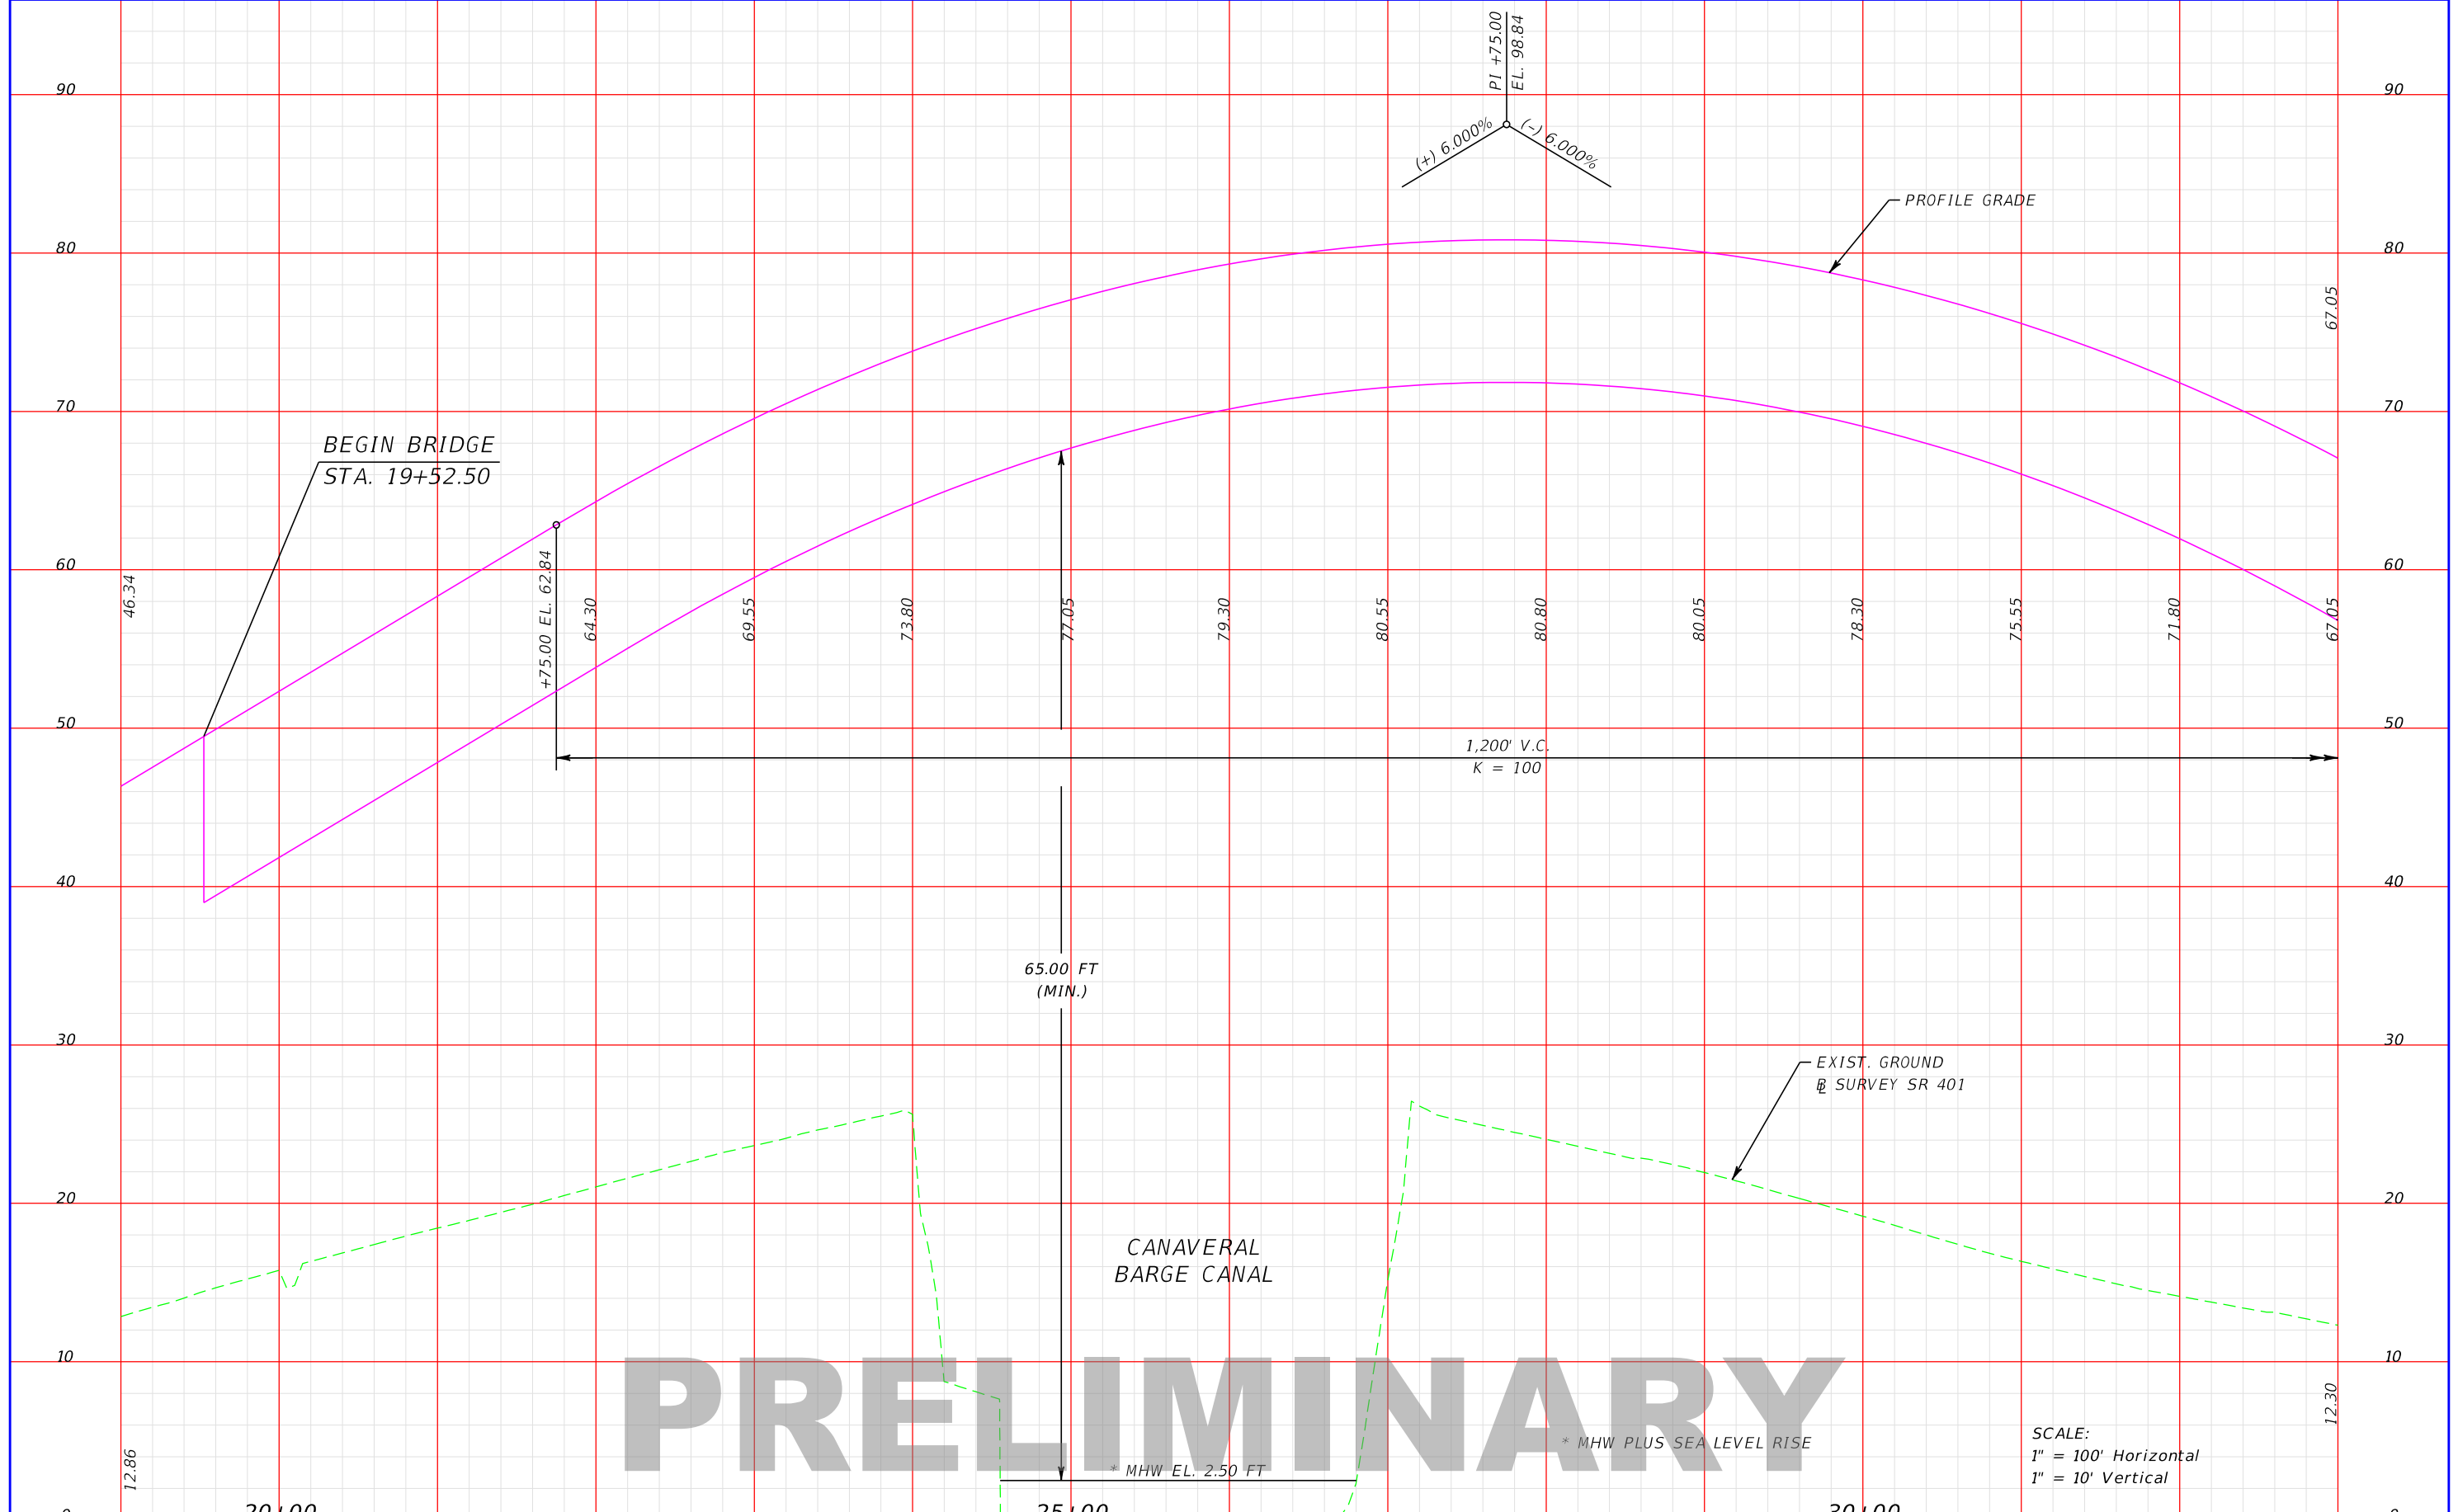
PI +75.00
EL. 98.84

(+) 6.000%
(–) 6.000%

PROFILE GRADE

90
80
70
60
50
40
30
20
10

BEGIN BRIDGE
STA. 19+52.50

67.05

46.34
+75.00 EL. 62.84
64.30
69.55
73.80
77.05
79.30
80.55
80.80
80.05
78.30
75.55
71.80
67.05

1,200' V.C.
K = 100

65.00 FT
(MIN.)

EXIST. GROUND
℄ SURVEY SR 401

CANAVERAL
BARGE CANAL

PRELIMINARY

* MHW PLUS SEA LEVEL RISE

SCALE:
1" = 100' Horizontal
1" = 10' Vertical

12.30
12.86

* MHW EL. 2.50 FT

20+00
25+00
30+00